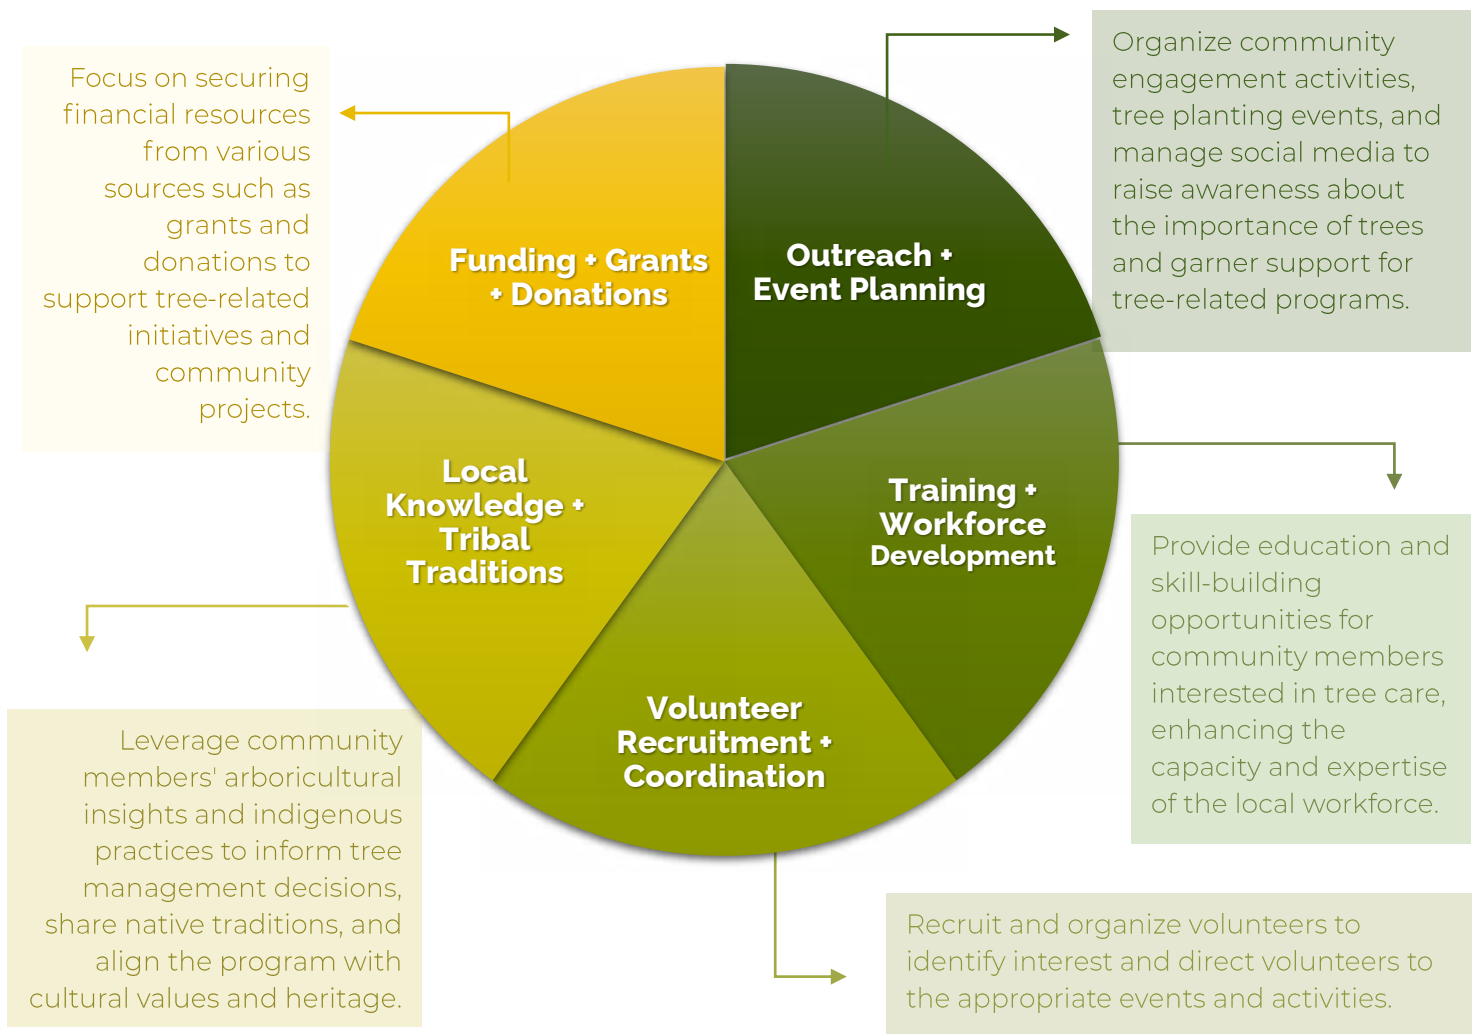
Focus on securing financial resources from various sources such as grants and donations to support tree-related initiatives and community projects.

Funding + Grants + Donations

Outreach + Event Planning

Organize community engagement activities, tree planting events, and manage social media to raise awareness about the importance of trees and garner support for tree-related programs.

Local Knowledge + Tribal Traditions

Training + Workforce Development

Provide education and skill-building opportunities for community members interested in tree care, enhancing the capacity and expertise of the local workforce.

Volunteer Recruitment + Coordination

Leverage community members' arboricultural insights and indigenous practices to inform tree management decisions, share native traditions, and align the program with cultural values and heritage.

Recruit and organize volunteers to identify interest and direct volunteers to the appropriate events and activities.